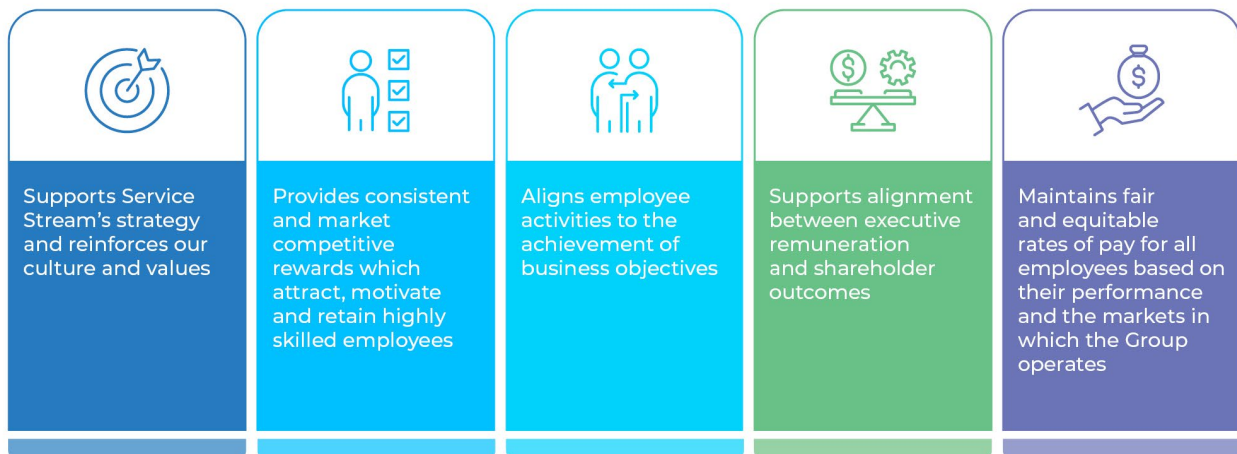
Supports Service Stream's strategy and reinforces our culture and values

Provides consistent and market competitive rewards which attract, motivate and retain highly skilled employees

Aligns employee activities to the achievement of business objectives

Supports alignment between executive remuneration and shareholder outcomes

Maintains fair and equitable rates of pay for all employees based on their performance and the markets in which the Group operates